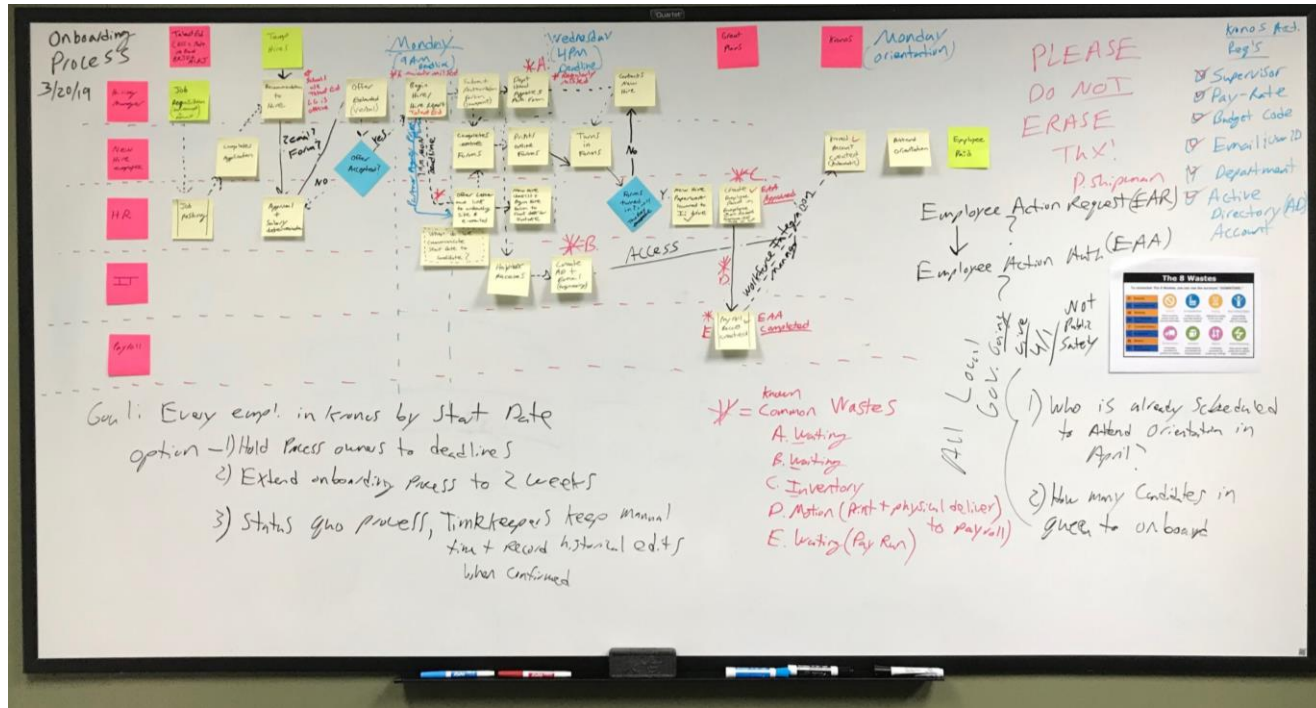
Quartet

Onboarding Process
3/20/19

Hiring Manager

New Hire

H.R.

IT

Payroll

Job Requisition

Job Posting

Temp Hire

Completes Applications

Recommendation to Hire

Zenith Form?

Approval + Salary Determination

NO

Offer Extended (Verbal)

Offer Accepted?

Yes

Monday (9Am deadline)

Begin Hire

Wednesday 4PM Deadline

Completes Hire Forms

Prints Hire Forms

Turns in Forms

Forms turned in?

No

Y

Contacts New Hire

Offer Letter

Approves Accounts

Create AD + Email

ACCESS

*A

*B

*C

*D

*E

EAA Approved

EAA Completed

Email + Account Created

Attend Orientation

Employee Paid

Grant Pass

Kronos

Monday (orientation)

PLEASE DO NOT ERASE THX!
P. Shipman

Kronos Act. Req's
☑ Supervisor
☑ Pay-Rate
☑ Budget Code
☑ Email/User ID
☑ Department
☑ Active Directory (AD) Account

Employee Action Request (EAR)
?
↓
Employee Action Auth (EAA)
?

The 8 Wastes

Not Public Safety

All Local Gov. Going live

1) Who is already Scheduled to Attend Orientation in April?

2) How many Candidates in queue to onboard

Goal: Every empl. in Kronos by Start Date
option — 1) Hold Process owners to deadlines
2) Extend onboarding Process to 2 weeks
3) Status quo process, Timekeepers keep manual time + record historical edits when confirmed

* = known Common Wastes
A. Waiting
B. Waiting
C. Inventory
D. Motion (Print + physical deliver to payroll)
E. Waiting (Pay Run)